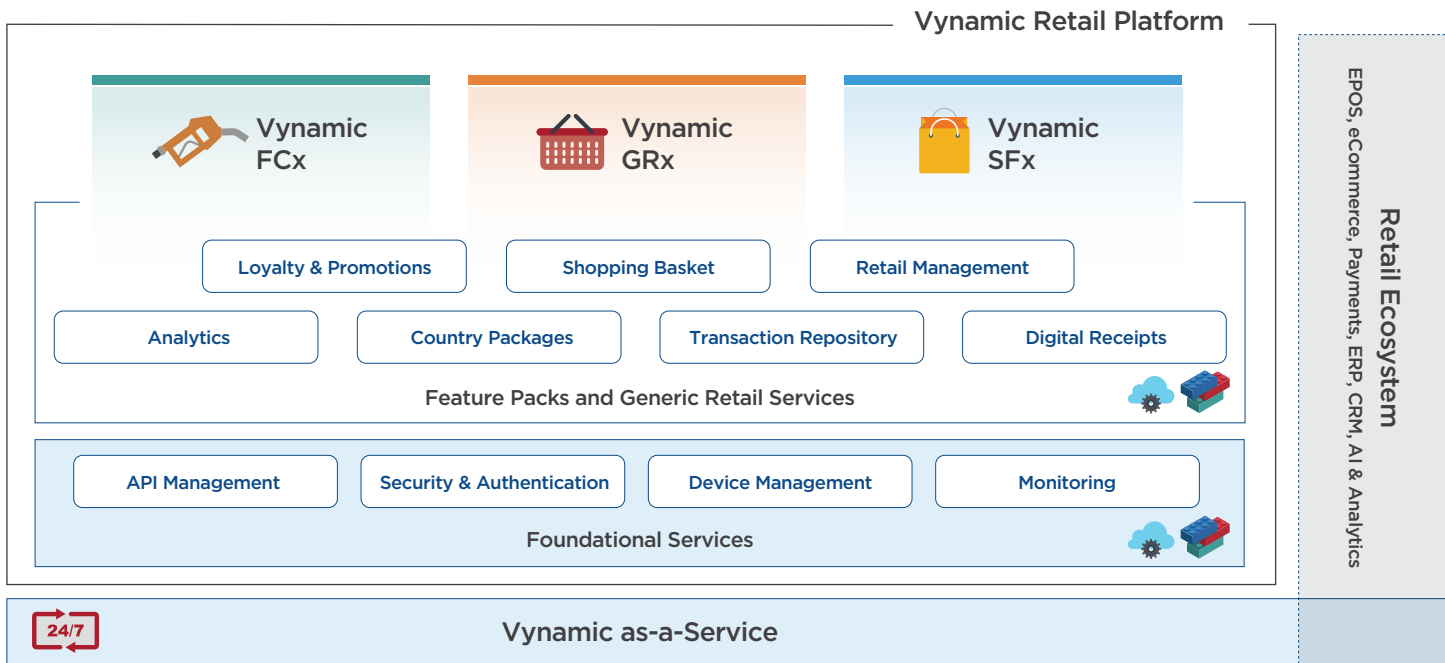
Vynamic Retail Platform

Vynamic FCx

Vynamic GRx

Vynamic SFx

Loyalty & Promotions

Shopping Basket

Retail Management

Analytics

Country Packages

Transaction Repository

Digital Receipts

Feature Packs and Generic Retail Services

API Management

Security & Authentication

Device Management

Monitoring

Foundational Services

24/7

Vynamic as-a-Service

Retail Ecosystem

EPOS, eCommerce, Payments, ERP, CRM, AI & Analytics